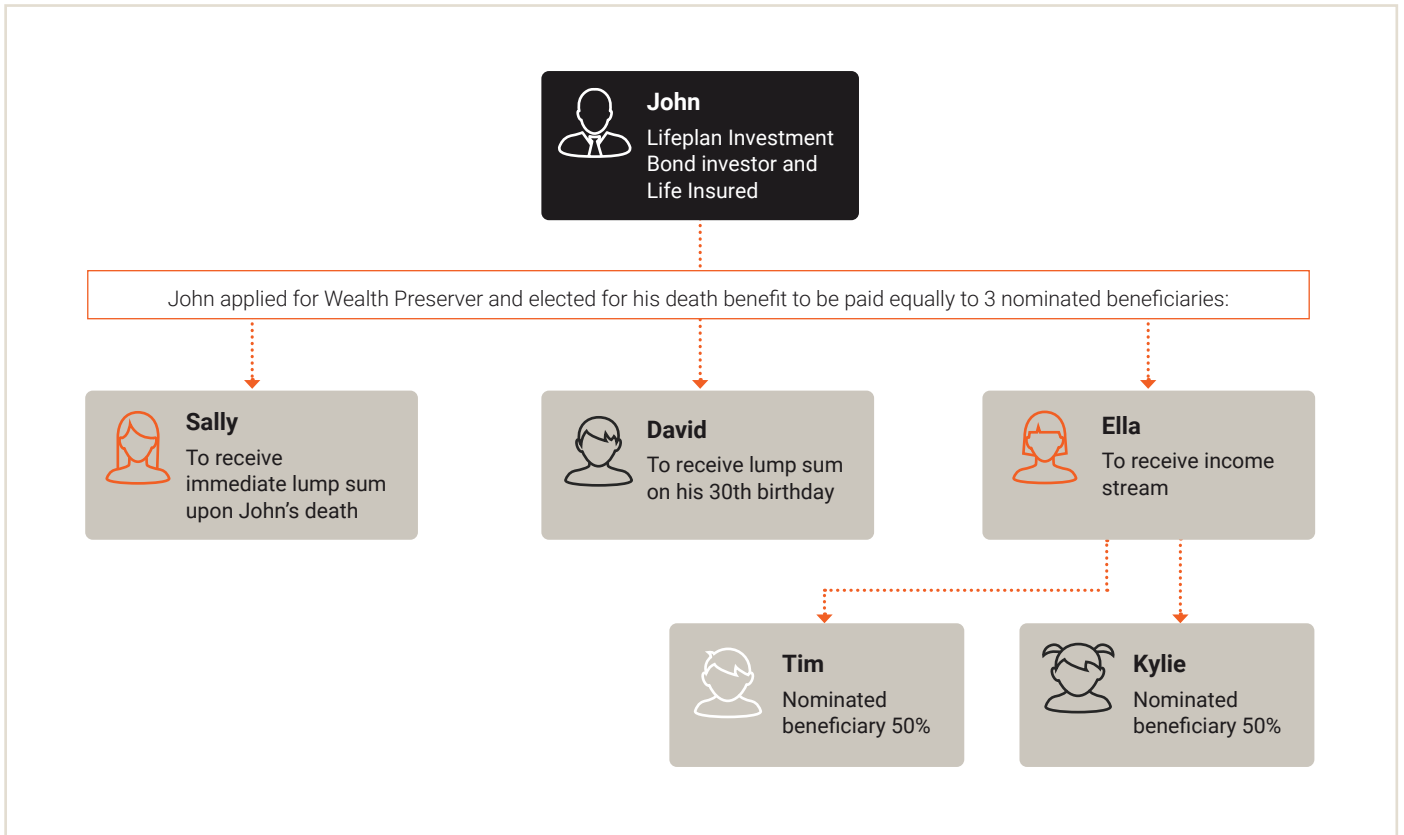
**John**
Lifeplan Investment Bond investor and Life Insured

John applied for Wealth Preserver and elected for his death benefit to be paid equally to 3 nominated beneficiaries:

**Sally**
To receive immediate lump sum upon John's death

**David**
To receive lump sum on his 30th birthday

**Ella**
To receive income stream

**Tim**
Nominated beneficiary 50%

**Kylie**
Nominated beneficiary 50%